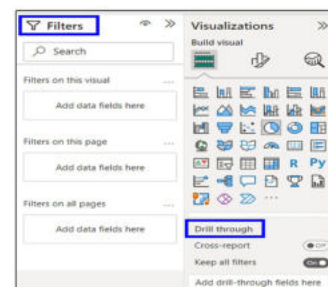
Filters

Search

Filters on this visual

Add data fields here

Filters on this page

Add data fields here

Filters on all pages

Add data fields here

Visualizations

Build visual

R Py

Drill through

Cross-report

Keep all filters

On

Add drill-through fields here